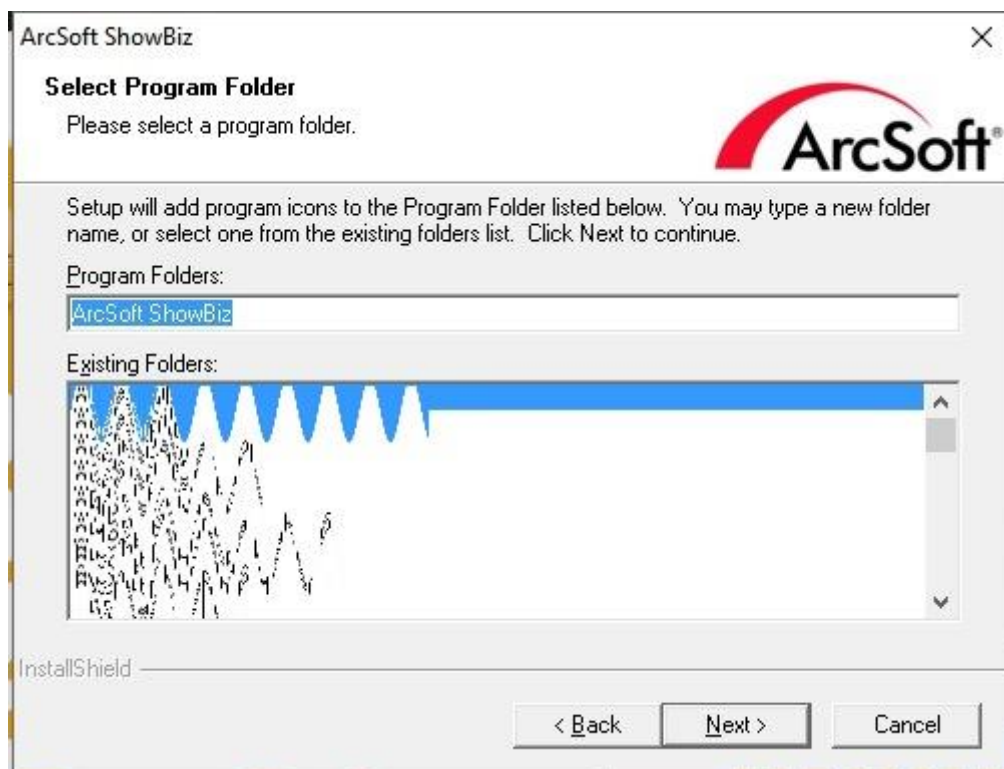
ArcSoft ShowBiz

Select Program Folder

Please select a program folder.

ArcSoft

Setup will add program icons to the Program Folder listed below. You may type a new folder name, or select one from the existing folders list. Click Next to continue.

Program Folders:

ArcSoft ShowBiz

Existing Folders:

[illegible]

InstallShield

< Back

Next >

Cancel